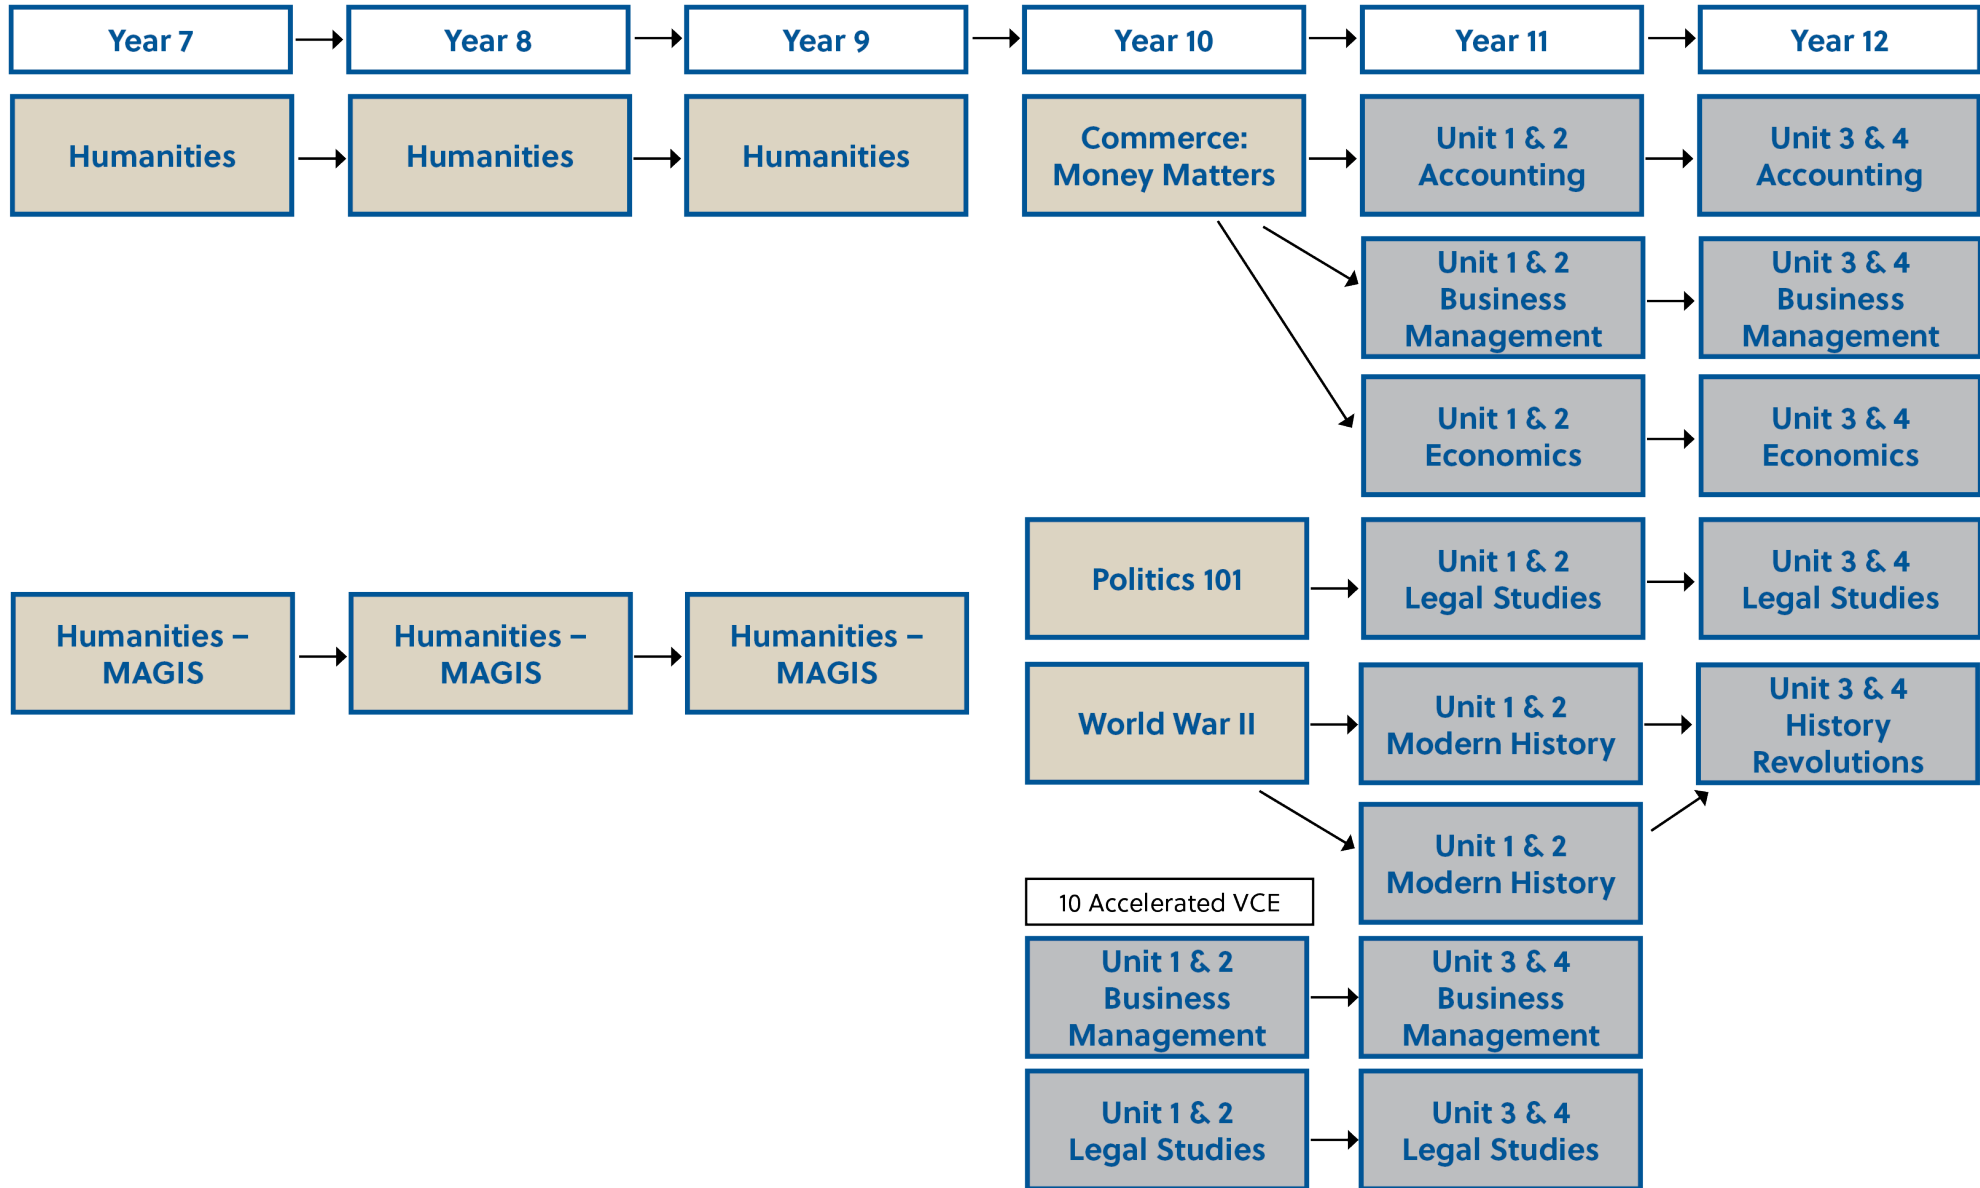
Year 7

Year 8

Year 9

Year 10

Year 11

Year 12

Humanities

Humanities

Humanities

Commerce: Money Matters

Unit 1 & 2 Accounting

Unit 3 & 4 Accounting

Unit 1 & 2 Business Management

Unit 3 & 4 Business Management

Unit 1 & 2 Economics

Unit 3 & 4 Economics

Politics 101

Unit 1 & 2 Legal Studies

Unit 3 & 4 Legal Studies

Humanities – MAGIS

Humanities – MAGIS

Humanities – MAGIS

World War II

Unit 1 & 2 Modern History

Unit 3 & 4 History Revolutions

Unit 1 & 2 Modern History

10 Accelerated VCE

Unit 1 & 2 Business Management

Unit 3 & 4 Business Management

Unit 1 & 2 Legal Studies

Unit 3 & 4 Legal Studies